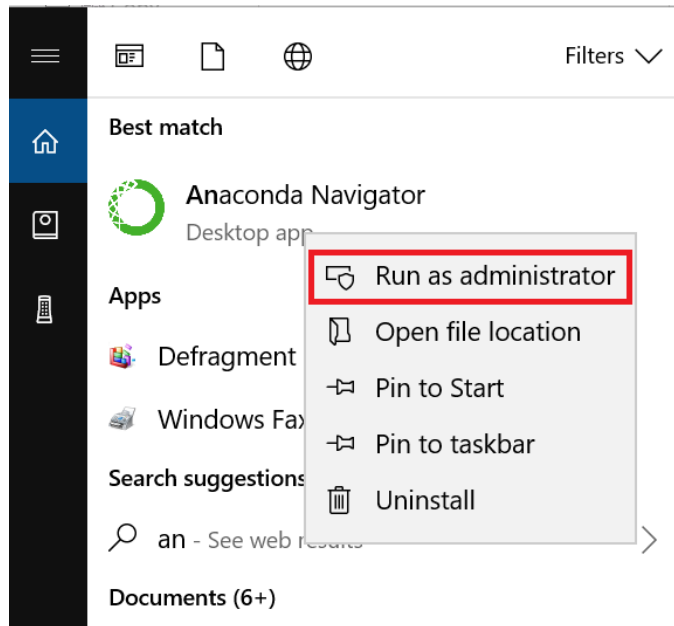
Filters

Best match

Anaconda Navigator

Desktop app

Apps

Defragment

Windows Fax

Search suggestions

an - See web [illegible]

Documents (6+)

Run as administrator

Open file location

Pin to Start

Pin to taskbar

Uninstall